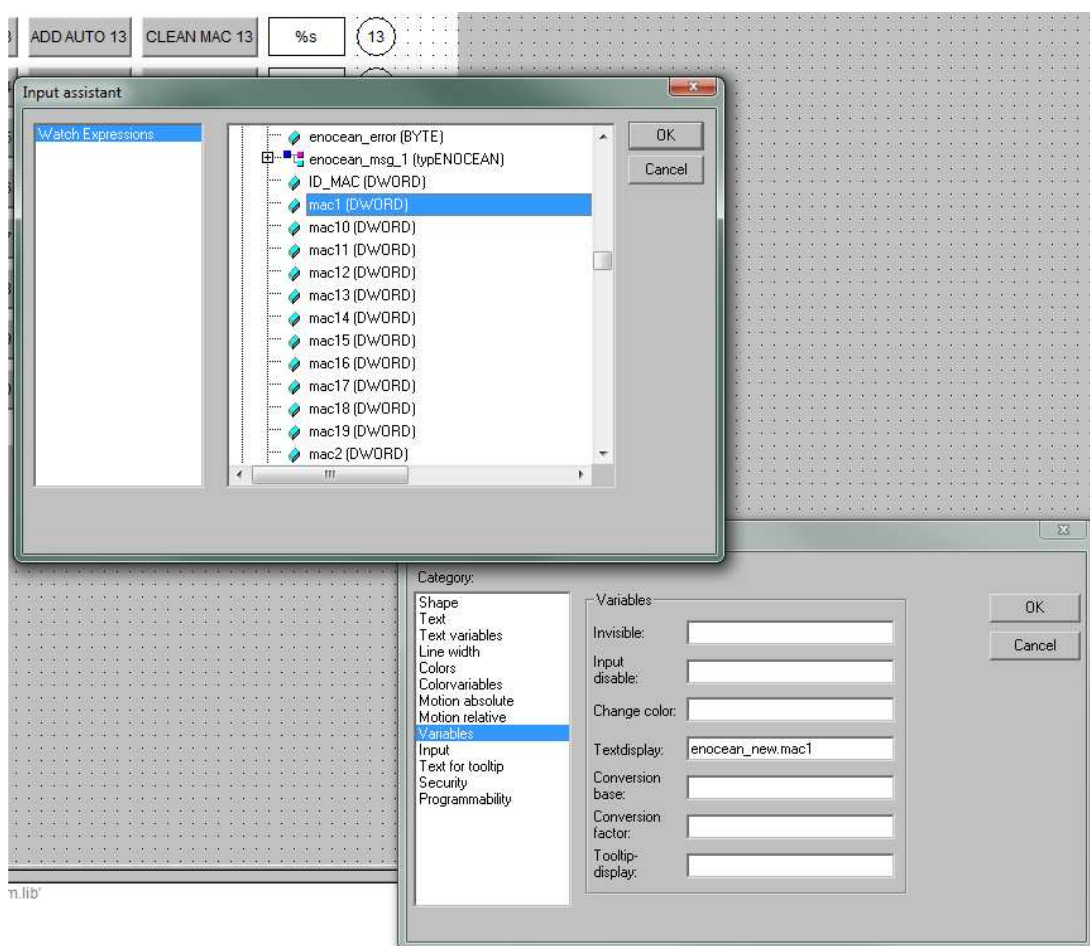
3 ADD AUTO 13 CLEAN MAC 13 %s 13

Input assistant

Watch Expressions

enocean_error (BYTE)
enocean_msg_1 (typENOCEAN)
ID_MAC (DWORD)
mac1 (DWORD)
mac10 (DWORD)
mac11 (DWORD)
mac12 (DWORD)
mac13 (DWORD)
mac14 (DWORD)
mac15 (DWORD)
mac16 (DWORD)
mac17 (DWORD)
mac18 (DWORD)
mac19 (DWORD)
mac2 (DWORD)

OK
Cancel

Category:

Shape
Text
Text variables
Line width
Colors
Colorvariables
Motion absolute
Motion relative
Variables
Input
Text for tooltip
Security
Programmability

Variables

Invisible:
Input disable:
Change color:
Textdisplay: enocean_new.mac1
Conversion base:
Conversion factor:
Tooltip-display:

OK
Cancel

n.lib'